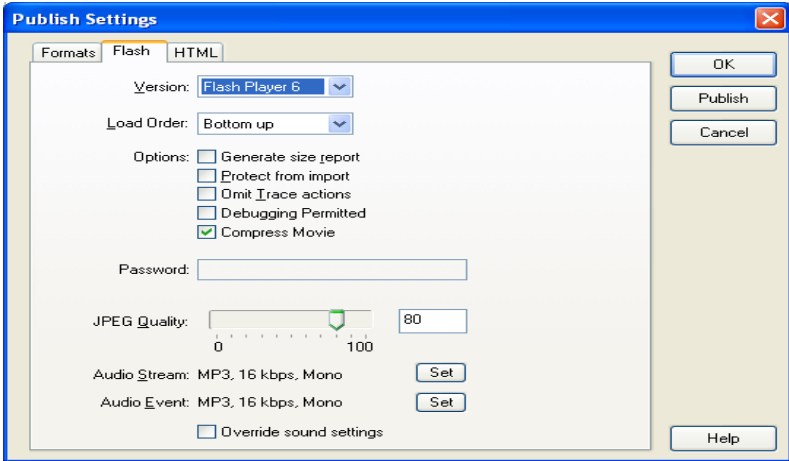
Publish Settings

Formats | Flash | HTML

Version: Flash Player 6

Load Order: Bottom up

Options: Generate size report
Protect from import
Omit Trace actions
Debugging Permitted
Compress Movie

Password:

JPEG Quality: 80
0 100

Audio Stream: MP3, 16 kbps, Mono Set

Audio Event: MP3, 16 kbps, Mono Set

Override sound settings

OK
Publish
Cancel
Help